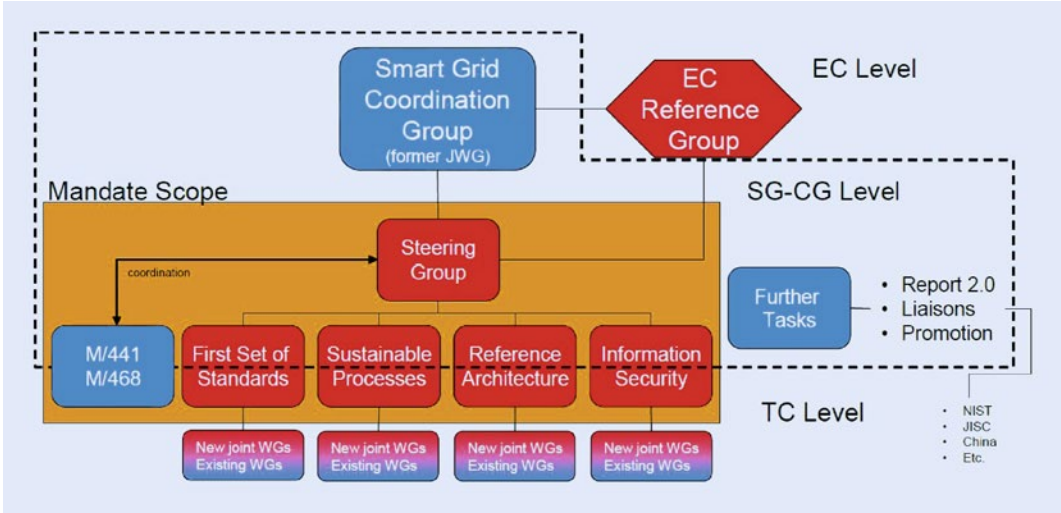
Smart Grid Coordination Group (former JWG)

EC Reference Group

EC Level

Mandate Scope

SG-CG Level

Steering Group

coordination

Further Tasks

• Report 2.0
• Liaisons
• Promotion

M/441
M/468

First Set of Standards

Sustainable Processes

Reference Architecture

Information Security

TC Level

New joint WGs
Existing WGs

New joint WGs
Existing WGs

New joint WGs
Existing WGs

New joint WGs
Existing WGs

• NIST
• JISC
• China
• Etc.